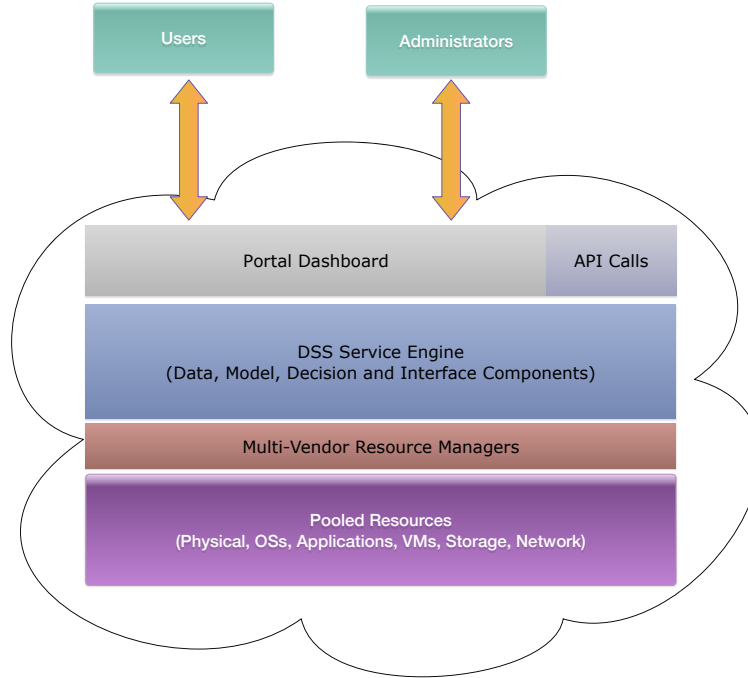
Users

Administrators

Portal Dashboard

API Calls

DSS Service Engine
(Data, Model, Decision and Interface Components)

Multi-Vendor Resource Managers

Pooled Resources
(Physical, OSs, Applications, VMs, Storage, Network)